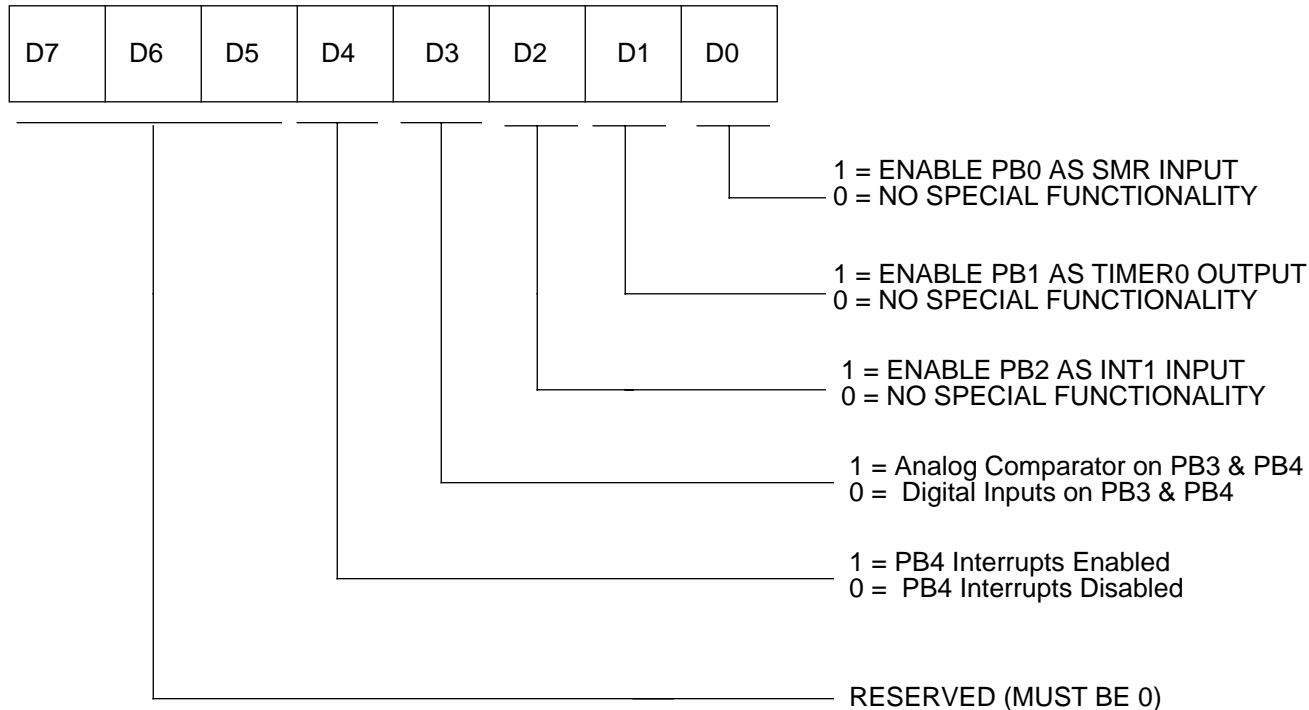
| D7 | D6 | D5 | D4 | D3 | D2 | D1 | D0 |
|---|---|---|---|---|---|---|---|

1 = ENABLE PB0 AS SMR INPUT
0 = NO SPECIAL FUNCTIONALITY

1 = ENABLE PB1 AS TIMER0 OUTPUT
0 = NO SPECIAL FUNCTIONALITY

1 = ENABLE PB2 AS INT1 INPUT
0 = NO SPECIAL FUNCTIONALITY

1 = Analog Comparator on PB3 & PB4
0 = Digital Inputs on PB3 & PB4

1 = PB4 Interrupts Enabled
0 = PB4 Interrupts Disabled

RESERVED (MUST BE 0)